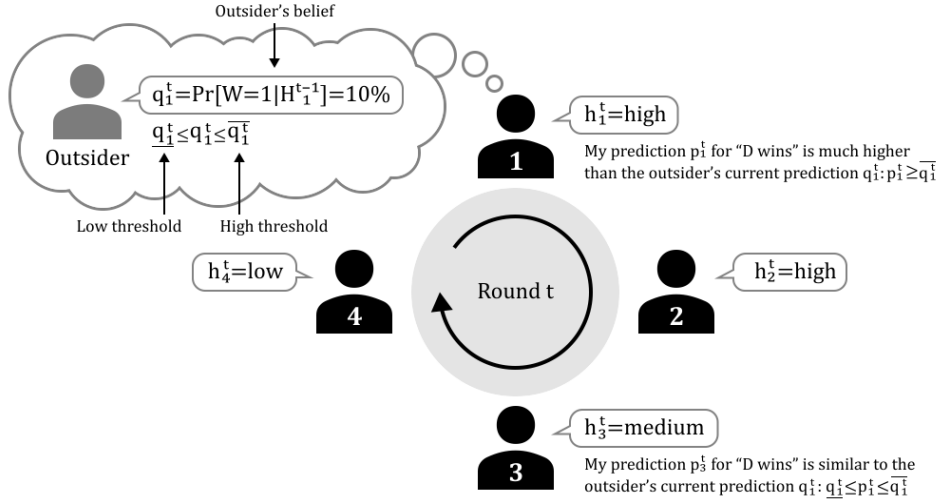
Outsider's belief

$q_1^t = Pr[W=1|H_1^{t-1}] = 10\%$

$\underline{q_1^t} \leq q_1^t \leq \overline{q_1^t}$

Outsider

Low threshold

High threshold

$h_1^t$=high

1

My prediction $p_1^t$ for "D wins" is much higher than the outsider's current prediction $q_1^t$: $p_1^t \geq \overline{q_1^t}$

$h_4^t$=low

4

Round t

$h_2^t$=high

2

$h_3^t$=medium

3

My prediction $p_3^t$ for "D wins" is similar to the outsider's current prediction $q_1^t$: $\underline{q_1^t} \leq p_1^t \leq \overline{q_1^t}$